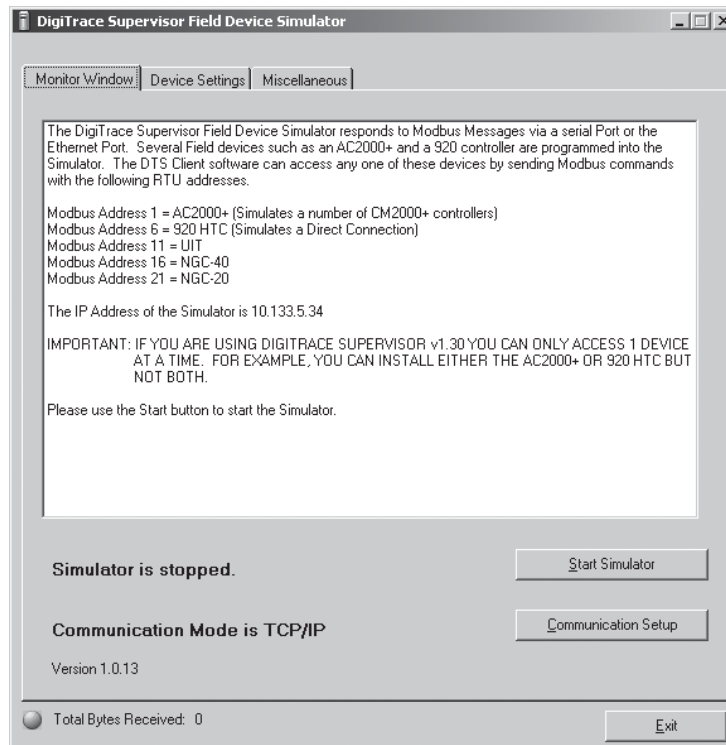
DigiTrace Supervisor Field Device Simulator

Monitor Window | Device Settings | Miscellaneous

The DigiTrace Supervisor Field Device Simulator responds to Modbus Messages via a serial Port or the Ethernet Port. Several Field devices such as an AC2000+ and a 920 controller are programmed into the Simulator. The DTS Client software can access any one of these devices by sending Modbus commands with the following RTU addresses.

Modbus Address 1 = AC2000+ (Simulates a number of CM2000+ controllers)
Modbus Address 6 = 920 HTC (Simulates a Direct Connection)
Modbus Address 11 = UIT
Modbus Address 16 = NGC-40
Modbus Address 21 = NGC-20

The IP Address of the Simulator is 10.133.5.34

IMPORTANT: IF YOU ARE USING DIGITRACE SUPERVISOR v1.30 YOU CAN ONLY ACCESS 1 DEVICE AT A TIME. FOR EXAMPLE, YOU CAN INSTALL EITHER THE AC2000+ OR 920 HTC BUT NOT BOTH.

Please use the Start button to start the Simulator.

Simulator is stopped.

Start Simulator

Communication Mode is TCP/IP

Communication Setup

Version 1.0.13

Total Bytes Received: 0

Exit